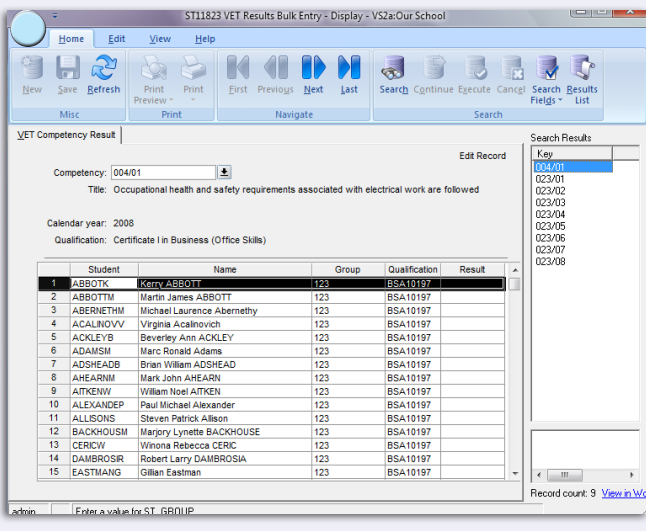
ST11823 VET Results Bulk Entry - Display - VS2a:Our School

Home Edit View Help

New Save Refresh
Misc

Print Preview Print
Print

First Previous Next Last
Navigate

Search Continue Execute Cancel Search Fields Results List
Search

VET Competency Result

Edit Record

Competency: 004/01
Title: Occupational health and safety requirements associated with electrical work are followed

Calendar year: 2008
Qualification: Certificate I in Business (Office Skills)

| | Student | Name | Group | Qualification | Result |
|---|---|---|---|---|---|
| 1 | ABBOTK | Kerry ABBOTT | 123 | BSA10197 | |
| 2 | ABBOTTM | Martin James ABBOTT | 123 | BSA10197 | |
| 3 | ABERNETHM | Michael Laurence Abernethy | 123 | BSA10197 | |
| 4 | ACALINOVV | Virginia Acalinovich | 123 | BSA10197 | |
| 5 | ACKLEYB | Beverley Ann ACKLEY | 123 | BSA10197 | |
| 6 | ADAMSM | Marc Ronald Adams | 123 | BSA10197 | |
| 7 | ADSHEADB | Brian William ADSHEAD | 123 | BSA10197 | |
| 8 | AHEARNM | Mark John AHEARN | 123 | BSA10197 | |
| 9 | AITKENW | William Noel AITKEN | 123 | BSA10197 | |
| 10 | ALEXANDEP | Paul Michael Alexander | 123 | BSA10197 | |
| 11 | ALLISONS | Steven Patrick Allison | 123 | BSA10197 | |
| 12 | BACKHOUSM | Marjory Lynette BACKHOUSE | 123 | BSA10197 | |
| 13 | CERICW | Winona Rebecca CERIC | 123 | BSA10197 | |
| 14 | DAMBROSIR | Robert Larry DAMBROSIA | 123 | BSA10197 | |
| 15 | EASTMANG | Gillian Eastman | 123 | BSA10197 | |

Search Results

Key
004/01
023/01
023/02
023/03
023/04
023/05
023/06
023/07
023/08

Record count: 9 View in Wo

admin Enter a value for ST_GROUP